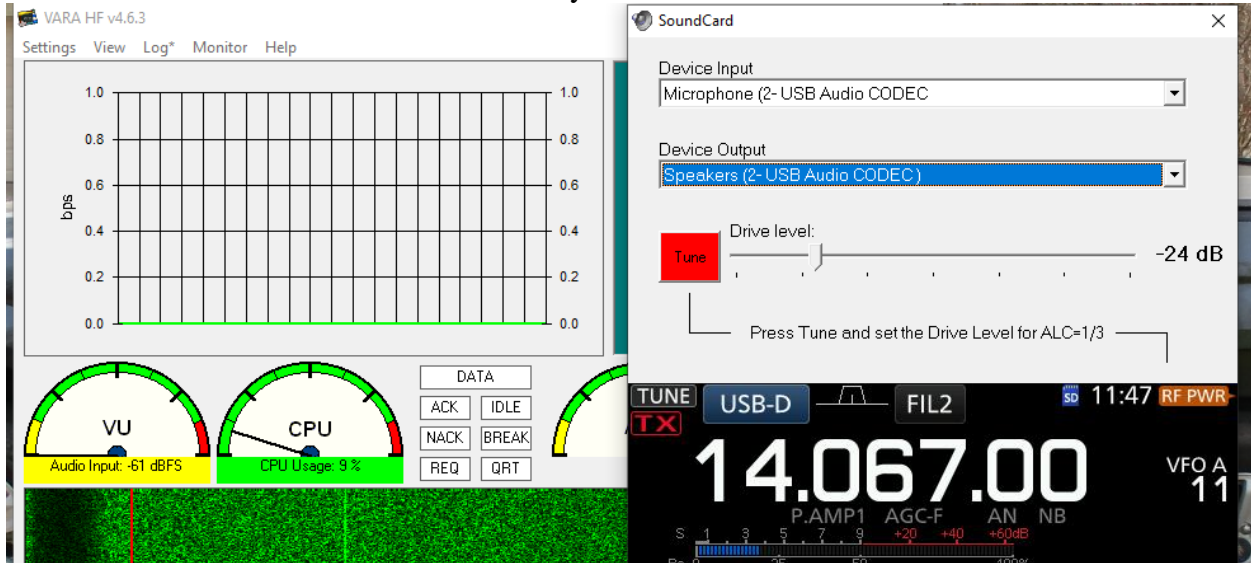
VARA HF v4.6.3
Settings View Log* Monitor Help

1.0 1.0
0.8 0.8
bps
0.6 0.6
0.4 0.4
0.2 0.2
0.0 0.0

VU
Audio Input: -61 dBFS
CPU
CPU Usage: 9 %

DATA
ACK IDLE
NACK BREAK
REQ QRT

SoundCard
Device Input
Microphone (2- USB Audio CODEC
Device Output
Speakers (2- USB Audio CODEC )
Tune
Drive level:
-24 dB
Press Tune and set the Drive Level for ALC=1/3

TUNE USB-D FIL2 SD 11:47 RF PWR
TX
14.067.00
VFO A
11
P.AMP1 AGC-F AN NB
S 1 3 5 7 9 +20 +40 +60dB
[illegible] 0 25 50 100%